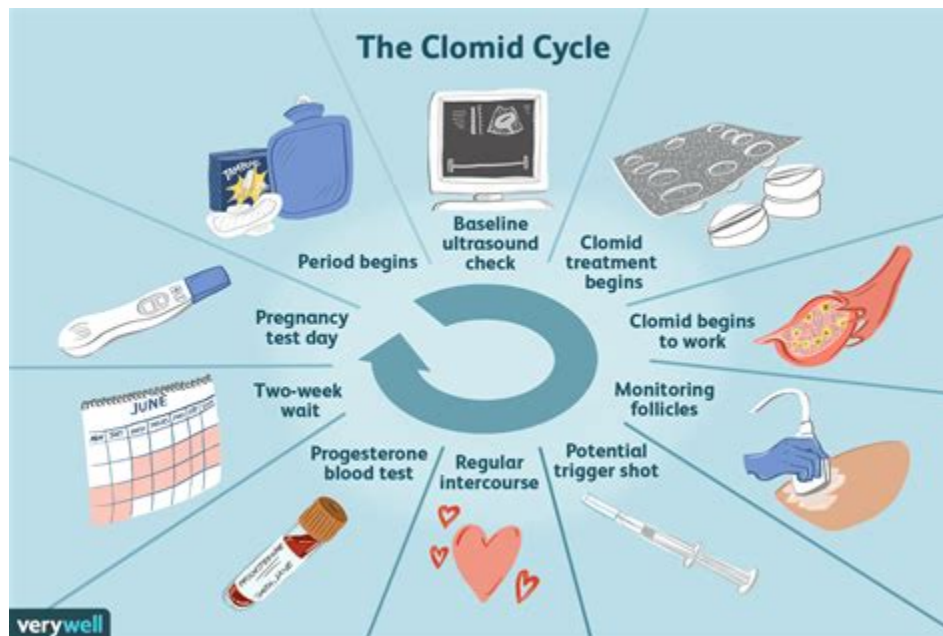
The Clomid Cycle

Baseline ultrasound check

Clomid treatment begins

Clomid begins to work

Monitoring follicles

Potential trigger shot

Regular intercourse

Progesterone blood test

Two-week wait

Pregnancy test day

Period begins

JUNE

verywell